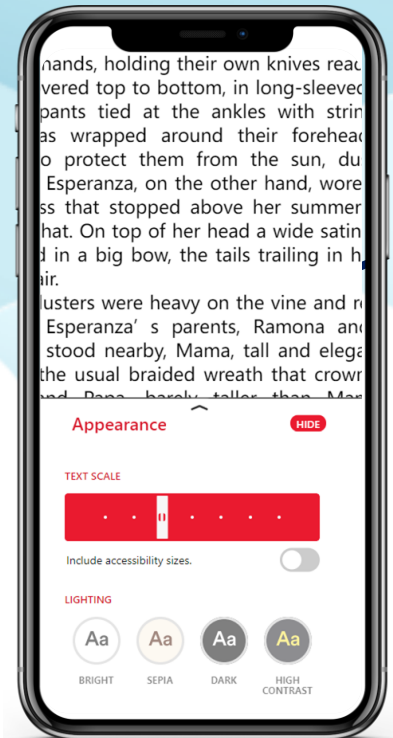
hands, holding their own knives reac
vered top to bottom, in long-sleeve
pants tied at the ankles with strin
as wrapped around their forehea
o protect them from the sun, du
Esperanza, on the other hand, wore
ss that stopped above her summer
hat. On top of her head a wide satin
d in a big bow, the tails trailing in h
air.
lusters were heavy on the vine and r
Esperanza' s parents, Ramona and
stood nearby, Mama, tall and elega
the usual braided wreath that crowr
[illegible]

Appearance

HIDE

TEXT SCALE

Include accessibility sizes.

LIGHTING

Aa
BRIGHT

Aa
SEPIA

Aa
DARK

Aa
HIGH CONTRAST